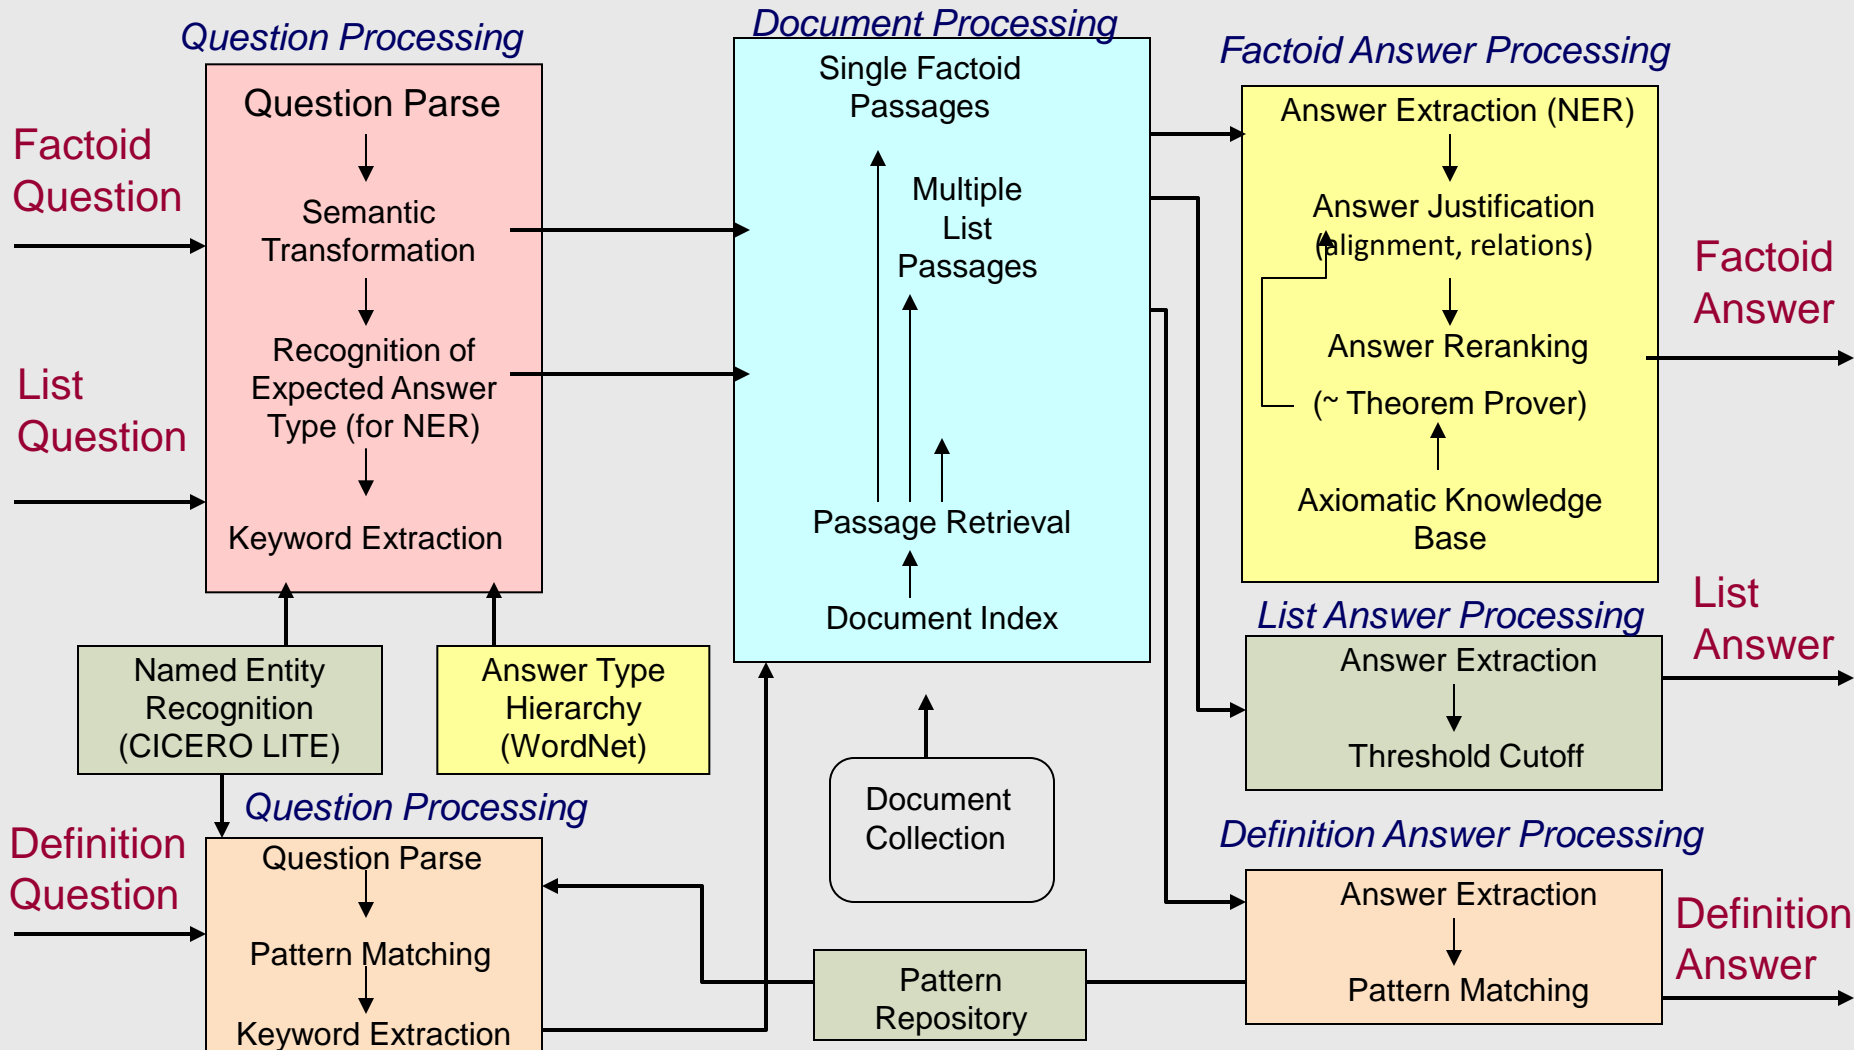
Question Processing

Question Parse

Semantic Transformation

Recognition of Expected Answer Type (for NER)

Keyword Extraction

Factoid Question

List Question

Named Entity Recognition (CICERO LITE)

Answer Type Hierarchy (WordNet)

Document Processing

Single Factoid Passages

Multiple List Passages

Passage Retrieval

Document Index

Document Collection

Factoid Answer Processing

Answer Extraction (NER)

Answer Justification (alignment, relations)

Answer Reranking

(~ Theorem Prover)

Axiomatic Knowledge Base

Factoid Answer

List Answer Processing

Answer Extraction

Threshold Cutoff

List Answer

Question Processing

Definition Question

Question Parse

Pattern Matching

Keyword Extraction

Pattern Repository

Definition Answer Processing

Answer Extraction

Pattern Matching

Definition Answer